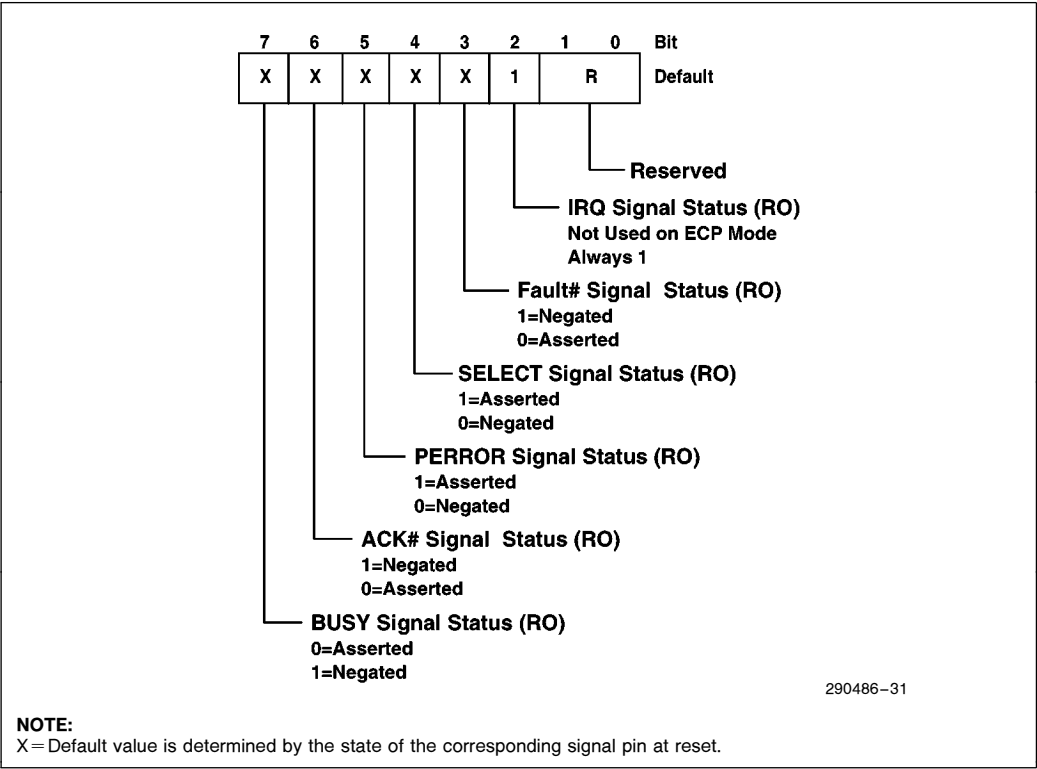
| 7 | 6 | 5 | 4 | 3 | 2 | 1 0 | Bit |
|---|---|---|---|---|---|---|---|
| X | X | X | X | X | 1 | R | Default |

Reserved

IRQ Signal Status (RO)
Not Used on ECP Mode
Always 1

Fault# Signal Status (RO)
1=Negated
0=Asserted

SELECT Signal Status (RO)
1=Asserted
0=Negated

PERROR Signal Status (RO)
1=Asserted
0=Negated

ACK# Signal Status (RO)
1=Negated
0=Asserted

BUSY Signal Status (RO)
0=Asserted
1=Negated

290486–31

NOTE:
X = Default value is determined by the state of the corresponding signal pin at reset.